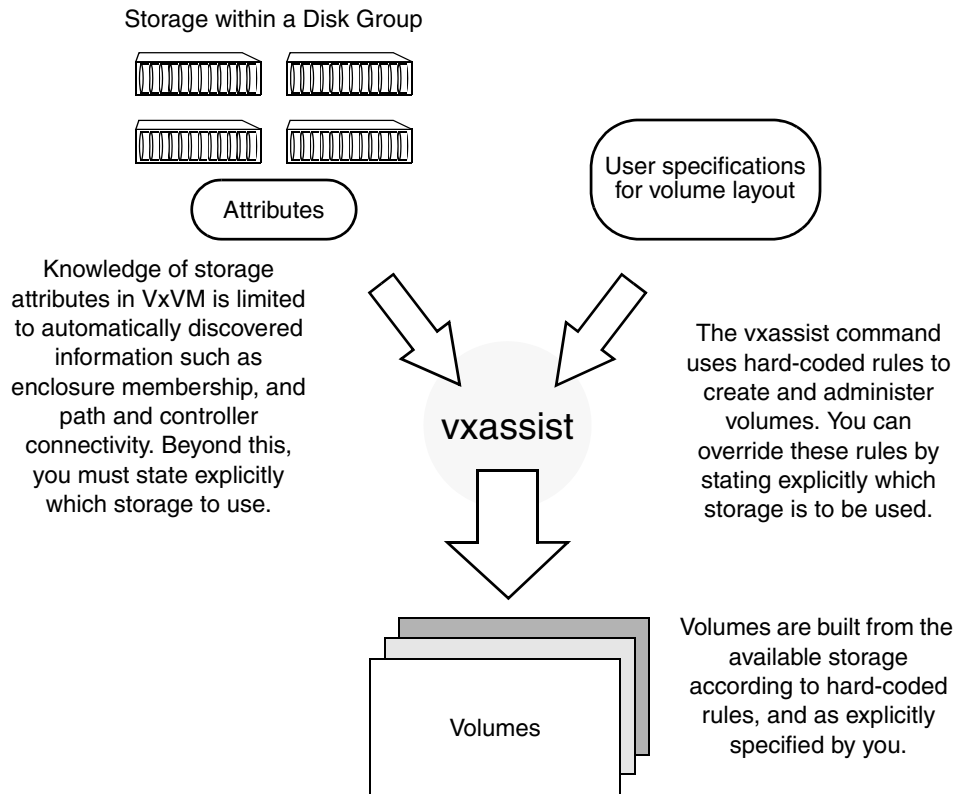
Storage within a Disk Group

Attributes

User specifications for volume layout

Knowledge of storage attributes in VxVM is limited to automatically discovered information such as enclosure membership, and path and controller connectivity. Beyond this, you must state explicitly which storage to use.

The vxassist command uses hard-coded rules to create and administer volumes. You can override these rules by stating explicitly which storage is to be used.

vxassist

Volumes

Volumes are built from the available storage according to hard-coded rules, and as explicitly specified by you.